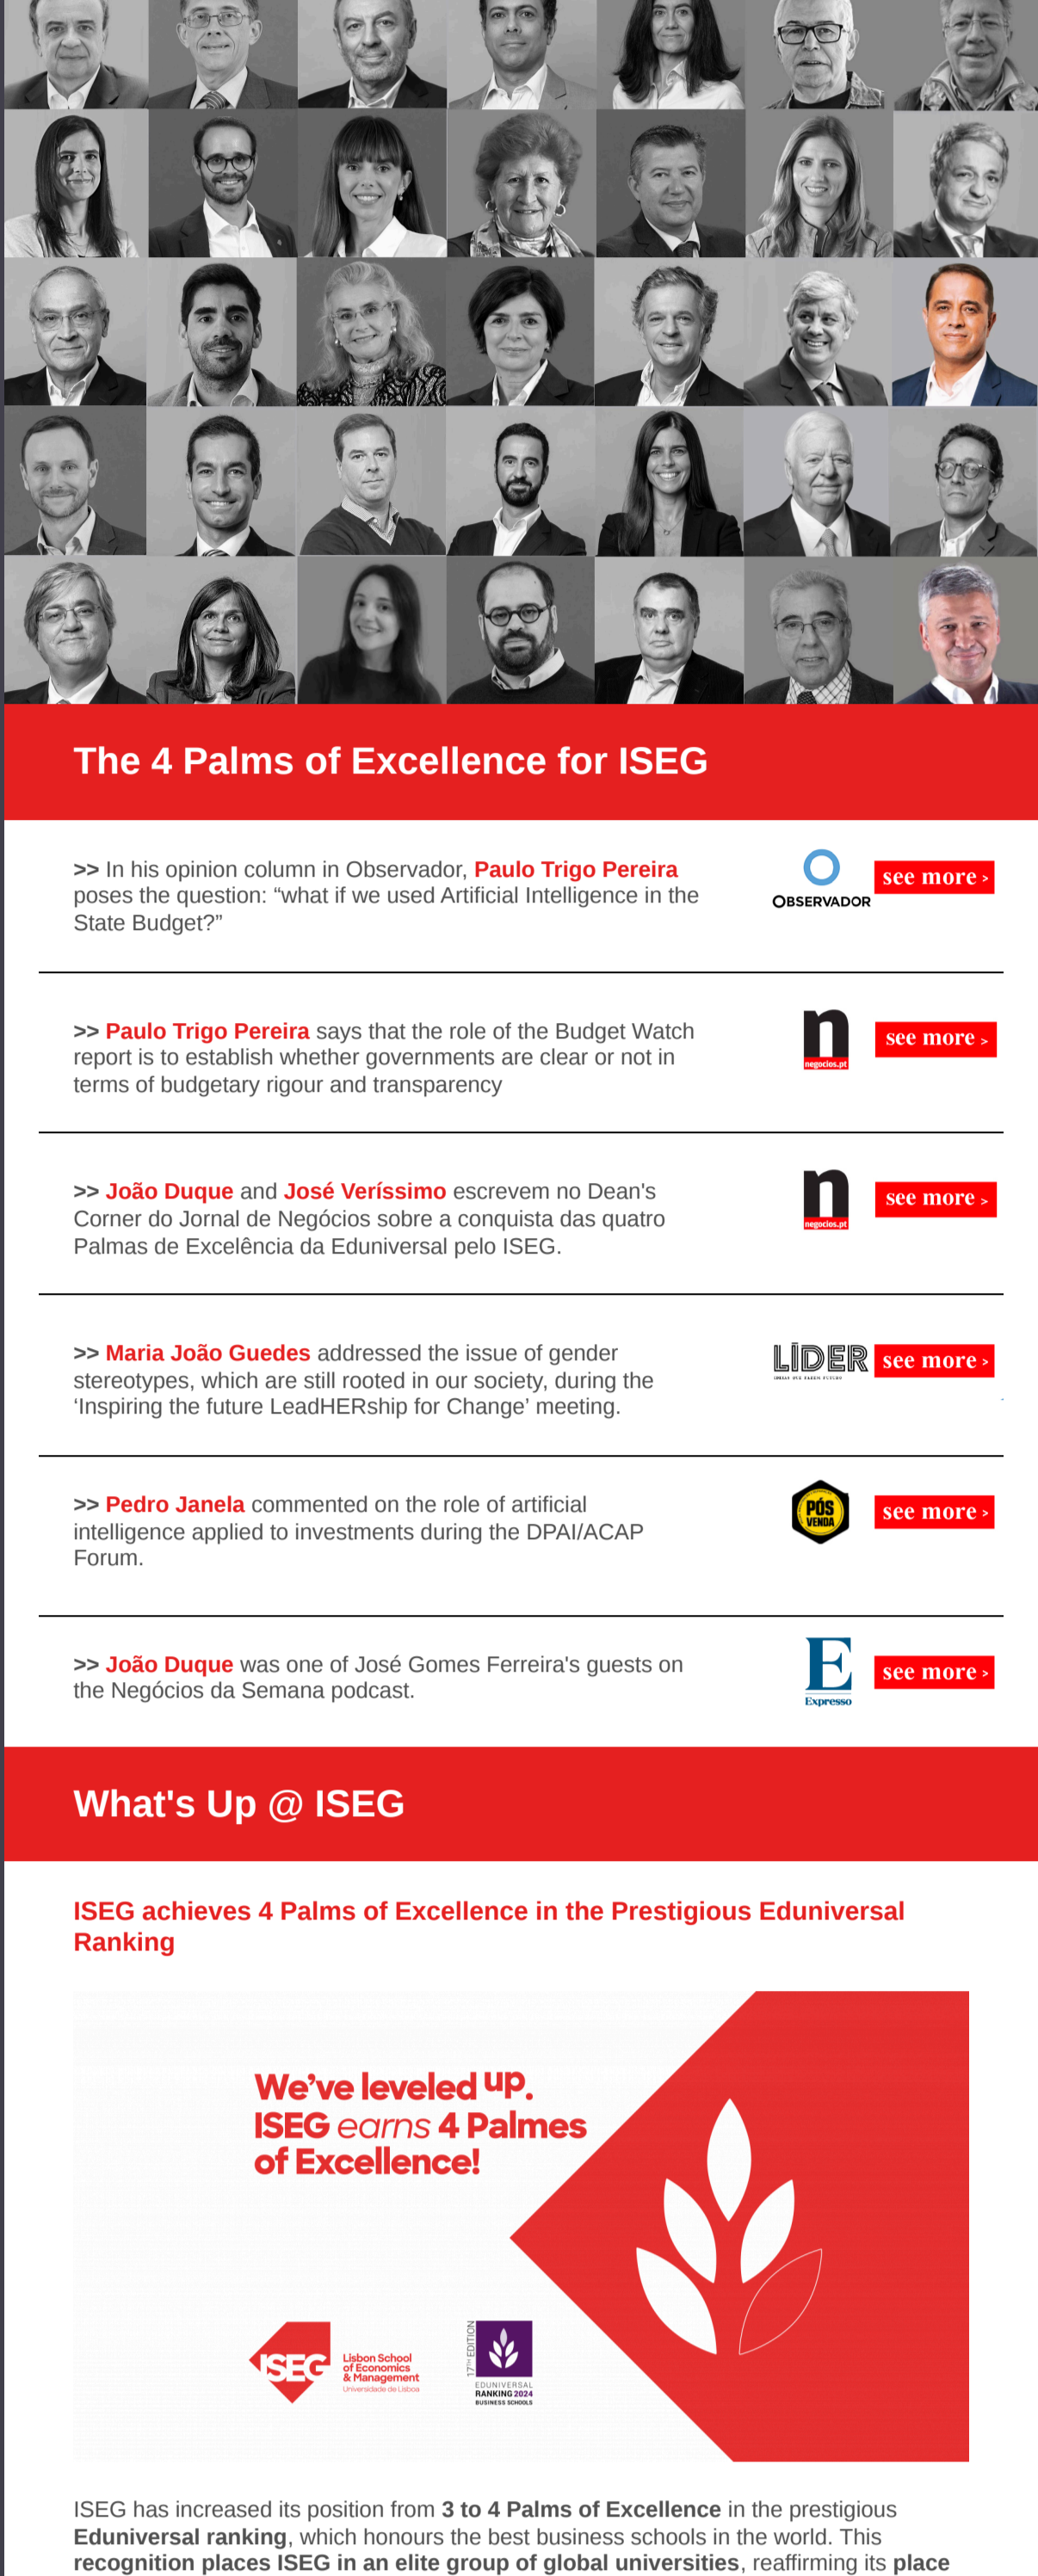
The 4 Palms of Excellence for ISEG

>> In his opinion column in Observador, Paulo Trigo Pereira poses the question: “what if we used Artificial Intelligence in the State Budget?”

OBSERVADOR

see more ›

>> Paulo Trigo Pereira says that the role of the Budget Watch report is to establish whether governments are clear or not in terms of budgetary rigour and transparency

negocios.pt

see more ›

>> João Duque and José Veríssimo escrevem no Dean's Corner do Jornal de Negócios sobre a conquista das quatro Palmas de Excelência da Eduniversal pelo ISEG.

negocios.pt

see more ›

>> Maria João Guedes addressed the issue of gender stereotypes, which are still rooted in our society, during the ‘Inspiring the future LeadHERship for Change’ meeting.

LÍDER

see more ›

>> Pedro Janela commented on the role of artificial intelligence applied to investments during the DPAI/ACAP Forum.

PÓS VENDA

see more ›

>> João Duque was one of José Gomes Ferreira's guests on the Negócios da Semana podcast.

E Expresso

see more ›

What's Up @ ISEG

ISEG achieves 4 Palms of Excellence in the Prestigious Eduniversal Ranking

We’ve leveled up. ISEG earns 4 Palmes of Excellence!

ISEG Lisbon School of Economics & Management Universidade de Lisboa

17TH EDITION EDUNIVERSAL RANKING 2024 BUSINESS SCHOOLS

ISEG has increased its position from 3 to 4 Palms of Excellence in the prestigious Eduniversal ranking, which honours the best business schools in the world. This recognition places ISEG in an elite group of global universities, reaffirming its place